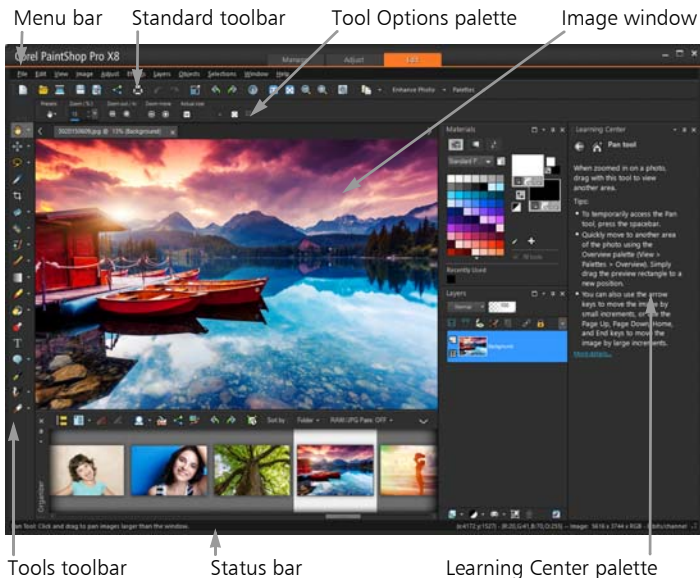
Menu bar
Standard toolbar
Tool Options palette
Image window

Corel PaintShop Pro X8
Manage
Adjust
Edit

File Edit View Image Adjust Effects Layers Objects Selections Window Help

Enhance Photo
Palettes

Presets
Zoom (%)
Zoom out / in
Zoom more
Actual size

20150909.jpg @ 15% (Background)

Materials
Standard
Recently Used

Layers
Normal
100
Background

Learning Center
Pan tool

When zoomed in on a photo, drag with this tool to view another area.

Tips:
• To temporarily access the Pan tool, press the spacebar.
• Quickly move to another area of the photo using the Overview palette (View > Palettes > Overview). Simply drag the preview rectangle to a new position.
• You can also use the arrow keys to move the image by small increments, or the Page Up, Page Down, Home, and End keys to move the image by large increments.
More details...

Sort by
Folder
RAW/JPG Pairs: OFF

Organizer

Pan Tool: Click and drag to pan images larger than the window.
Image: 5616 x 3744 x RGB

Tools toolbar
Status bar
Learning Center palette